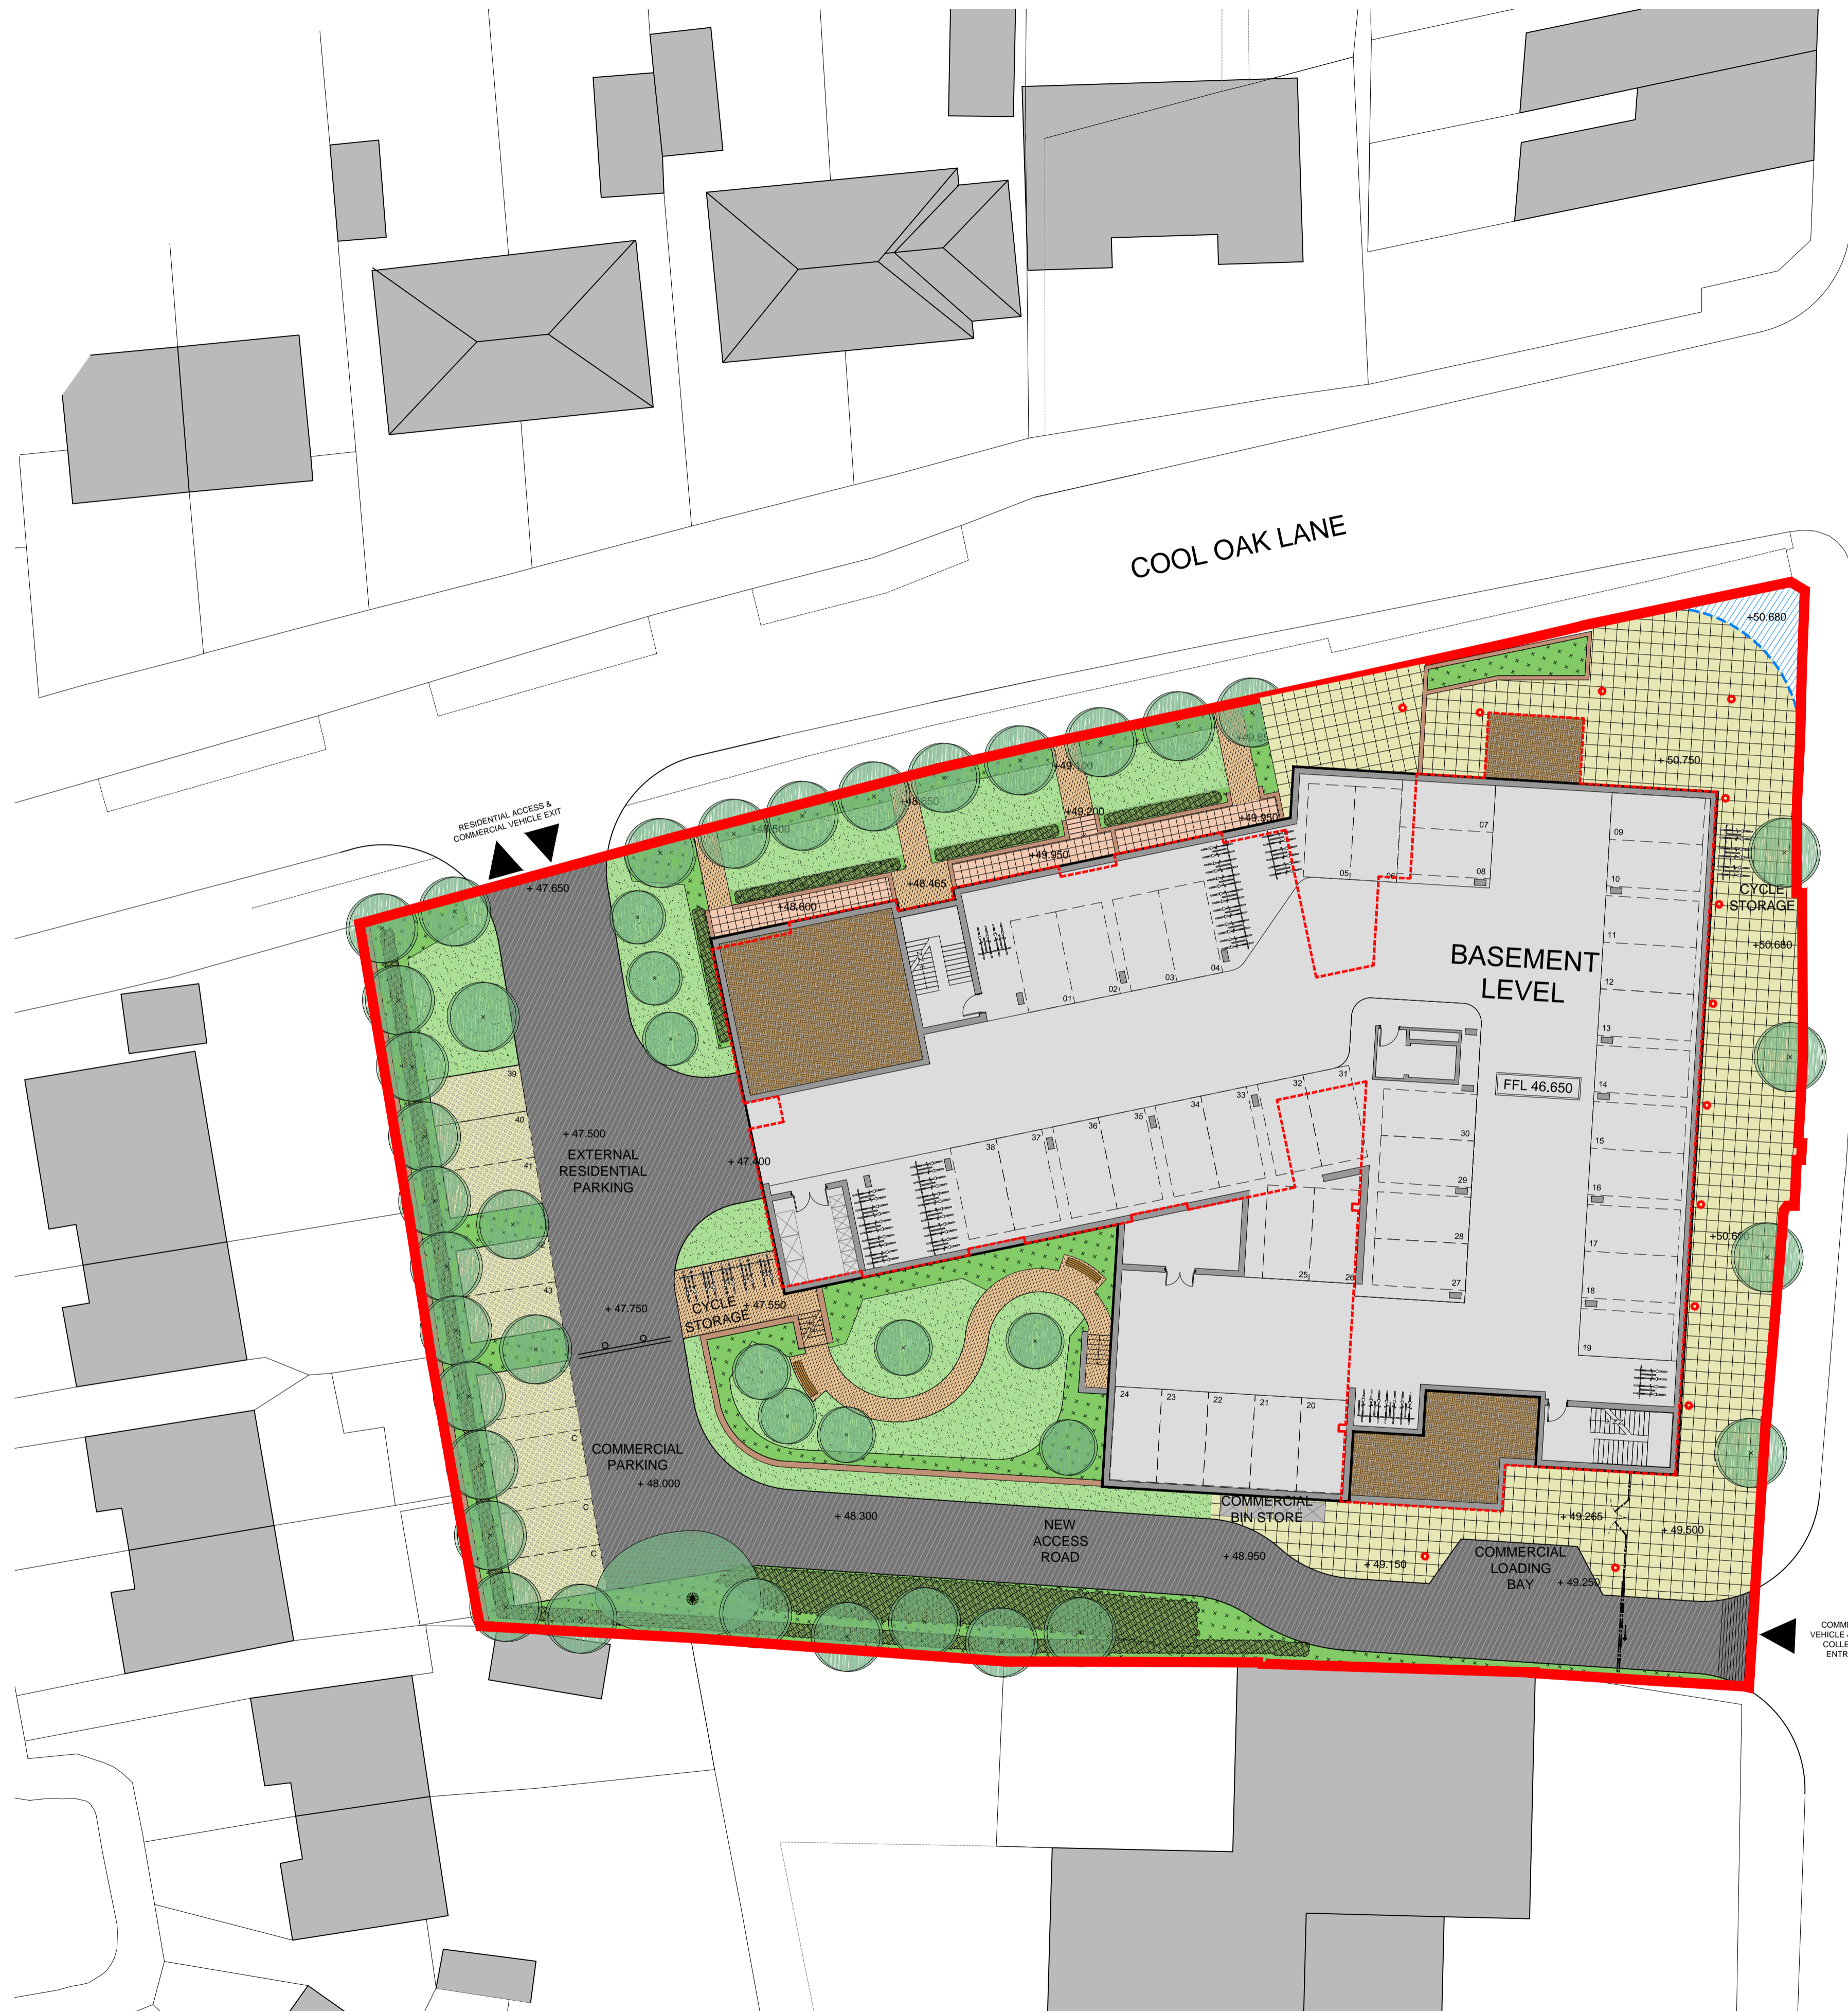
COOL OAK LANE

RESIDENTIAL ACCESS & COMMERCIAL VEHICLE EXIT

+50.680
+50.750
+49.400
+49.5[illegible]
+48.550
+49.200
+49.950
+48.500
+49.950
+48.465
+48.600
+47.650
+50.680

CYCLE STORAGE

BASEMENT LEVEL

FFL 46.650

01 02 03 04 05 06 07 08 09 10 11 12 13 14 15 16 17 18 19 20 21 22 23 24 25 26 27 28 29 30 31 32 33 34 35 36 37 38 39 40 41 43

+ 47.500
EXTERNAL RESIDENTIAL PARKING
+ 47.400
+ 47.750
CYCLE STORAGE
47.550
+50.6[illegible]

COMMERCIAL PARKING
+ 48.000
+ 48.300
NEW ACCESS ROAD
COMMERCIAL BIN STORE
+ 48.950
+ 49.265
+ 49.500
+ 49.150
COMMERCIAL LOADING BAY
+ 49.250

COMM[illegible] VEHICLE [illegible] COLLE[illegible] ENTR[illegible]